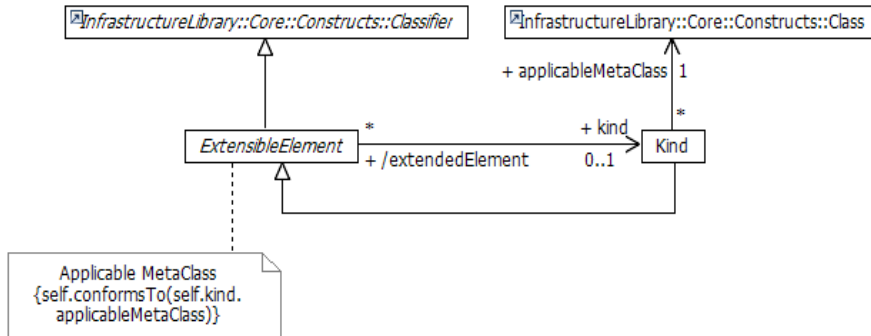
InfrastructureLibrary::Core::Constructs::Classifier

InfrastructureLibrary::Core::Constructs::Class

+ applicableMetaClass 1

*

ExtensibleElement

*

+ kind

Kind

+ /extendedElement

0..1

Applicable MetaClass
{self.conformsTo(self.kind.applicableMetaClass)}